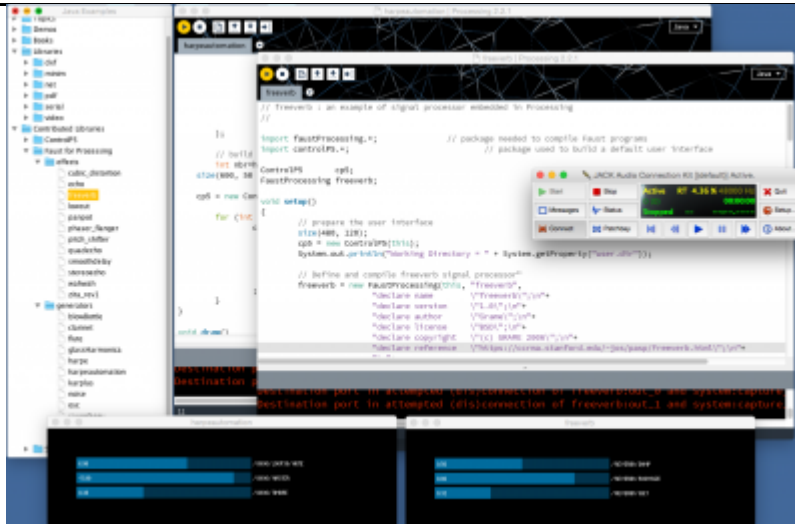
Java Examples
Topics
Demos
Books
Libraries
dxf
minim
net
pdf
serial
video
Contributed Libraries
ControlP5
Faust for Processing
effects
cubic_distortion
echo
freeverb
lowcut
panpot
phaser_flanger
pitch_shifter
quadecho
smoothdelay
stereoecho
zita_rev1
generators
blowBottle
clarinet
flute
glassHarmonica
harpe
harpeautomation
karplus
noise
osc

harpeautomation | Processing 2.2.1
harpeautomation
Java

});

// build
int nbrVo
size(400, 50

cp5 = new Con

for (int

}
}

void draw()

freeverb | Processing 2.2.1
freeverb
Java

// Freeverb : an example of signal processor embedded in Processing
//

import faustProcessing.*; // package needed to compile Faust programs
import controlP5.*; // package used to build a default user interface

ControlP5 cp5;
FaustProcessing freeverb;

void setup()
{
// prepare the user interface
size(400, 120);
cp5 = new ControlP5(this);
System.out.println("Working Directory = " + System.getProperty("user.dir"));

// Define and compile freeverb signal processor
freeverb = new FaustProcessing(this, "freeverb",
"declare name \"freeverb\";\n"+
"declare version \"1.0\";\n"+
"declare author \"Grame\";\n"+
"declare license \"BSD\";\n"+
"declare copyright \"(c) GRAME 2006\";\n"+
"declare reference \"https://ccrma.stanford.edu/~jos/pasp/Freeverb.html\";\n"+

JACK Audio Connection Kit [default]: Active.
Start
Stop
Active RT 4.35 % 48000 Hz
Quit
Messages
Status
00:00:00
Setup...
Connect
Patchbay
Stopped
About...

Destination p
Destination p
Destination port in attempted (dis)connection of freeverb:out_0 and system:capture
Destination port in attempted (dis)connection of freeverb:out_1 and system:capture

harpeautomation
freeverb